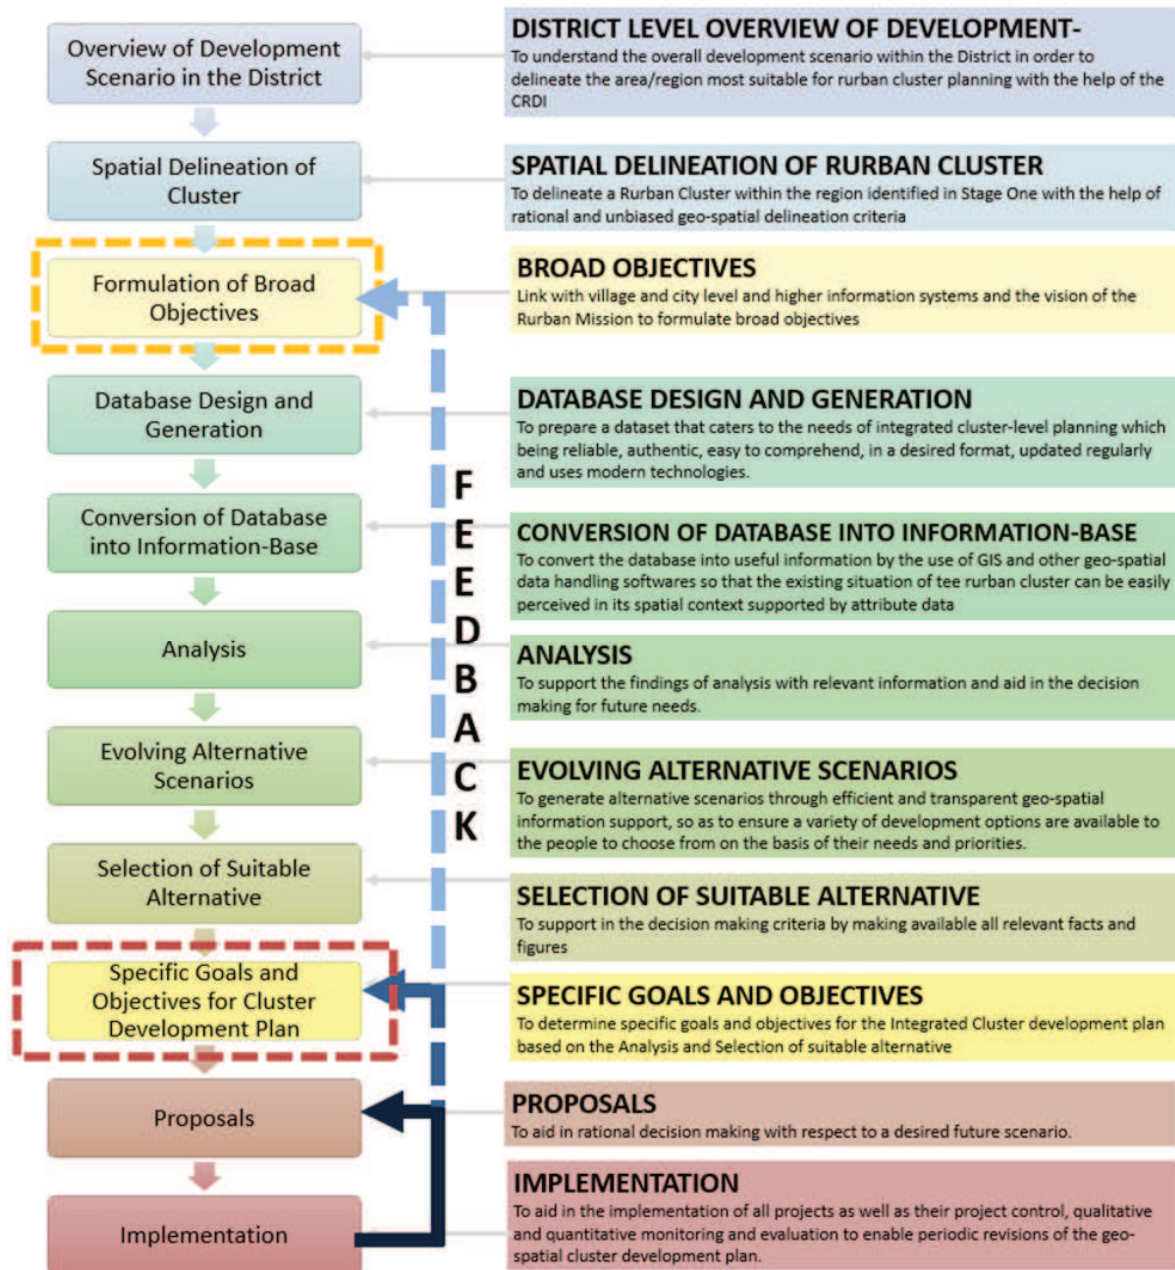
Overview of Development Scenario in the District

Spatial Delineation of Cluster

Formulation of Broad Objectives

Database Design and Generation

Conversion of Database into Information-Base

Analysis

Evolving Alternative Scenarios

Selection of Suitable Alternative

Specific Goals and Objectives for Cluster Development Plan

Proposals

Implementation

FEEDBACK

DISTRICT LEVEL OVERVIEW OF DEVELOPMENT-
To understand the overall development scenario within the District in order to delineate the area/region most suitable for rurban cluster planning with the help of the CRDI

SPATIAL DELINEATION OF RURBAN CLUSTER
To delineate a Rurban Cluster within the region identified in Stage One with the help of rational and unbiased geo-spatial delineation criteria

BROAD OBJECTIVES
Link with village and city level and higher information systems and the vision of the Rurban Mission to formulate broad objectives

DATABASE DESIGN AND GENERATION
To prepare a dataset that caters to the needs of integrated cluster-level planning which being reliable, authentic, easy to comprehend, in a desired format, updated regularly and uses modern technologies.

CONVERSION OF DATABASE INTO INFORMATION-BASE
To convert the database into useful information by the use of GIS and other geo-spatial data handling softwares so that the existing situation of tee rurban cluster can be easily perceived in its spatial context supported by attribute data

ANALYSIS
To support the findings of analysis with relevant information and aid in the decision making for future needs.

EVOLVING ALTERNATIVE SCENARIOS
To generate alternative scenarios through efficient and transparent geo-spatial information support, so as to ensure a variety of development options are available to the people to choose from on the basis of their needs and priorities.

SELECTION OF SUITABLE ALTERNATIVE
To support in the decision making criteria by making available all relevant facts and figures

SPECIFIC GOALS AND OBJECTIVES
To determine specific goals and objectives for the Integrated Cluster development plan based on the Analysis and Selection of suitable alternative

PROPOSALS
To aid in rational decision making with respect to a desired future scenario.

IMPLEMENTATION
To aid in the implementation of all projects as well as their project control, qualitative and quantitative monitoring and evaluation to enable periodic revisions of the geo-spatial cluster development plan.